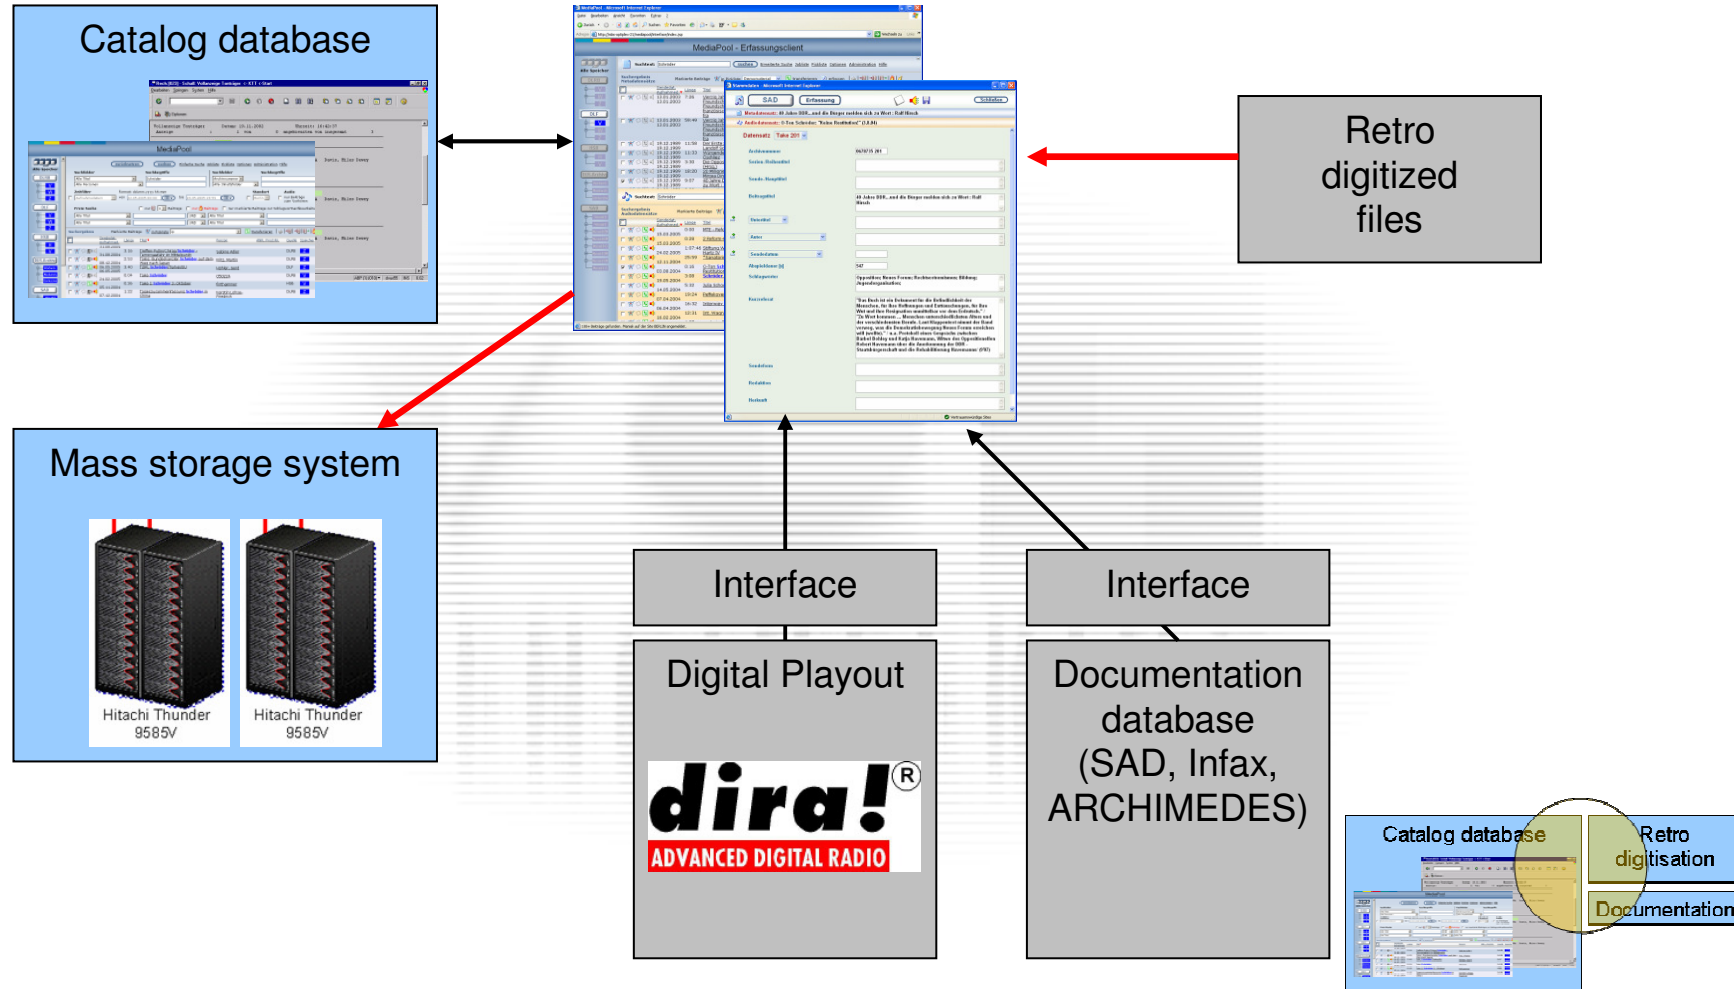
Catalog database

MediaPool

MediaPool - Erfassungsclient

Retro digitized files

Mass storage system

Hitachi Thunder 9585V

Hitachi Thunder 9585V

Interface

Interface

Digital Playout

dira!®
ADVANCED DIGITAL RADIO

Documentation database (SAD, Infax, ARCHIMEDES)

Catalog database

Retro digitisation

Documentation